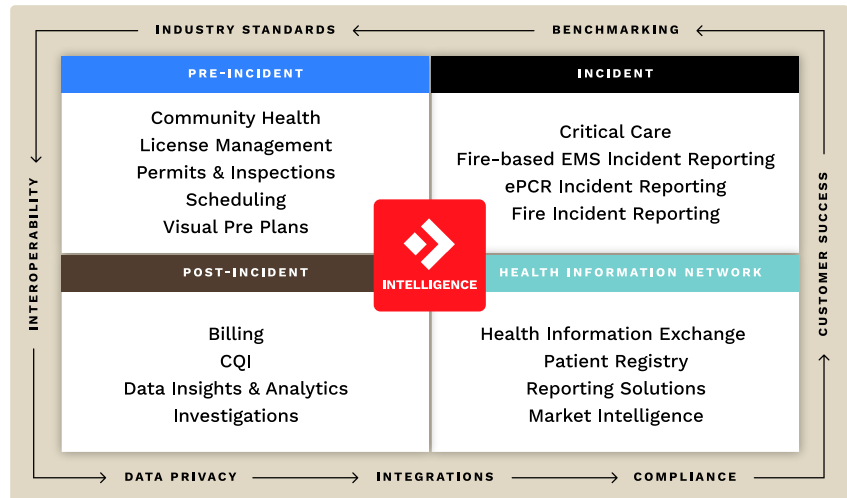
INDUSTRY STANDARDS

BENCHMARKING

INTEROPERABILITY

CUSTOMER SUCCESS

PRE-INCIDENT

Community Health
License Management
Permits & Inspections
Scheduling
Visual Pre Plans

INCIDENT

Critical Care
Fire-based EMS Incident Reporting
ePCR Incident Reporting
Fire Incident Reporting

INTELLIGENCE

POST-INCIDENT

Billing
CQI
Data Insights & Analytics
Investigations

HEALTH INFORMATION NETWORK

Health Information Exchange
Patient Registry
Reporting Solutions
Market Intelligence

DATA PRIVACY

INTEGRATIONS

COMPLIANCE